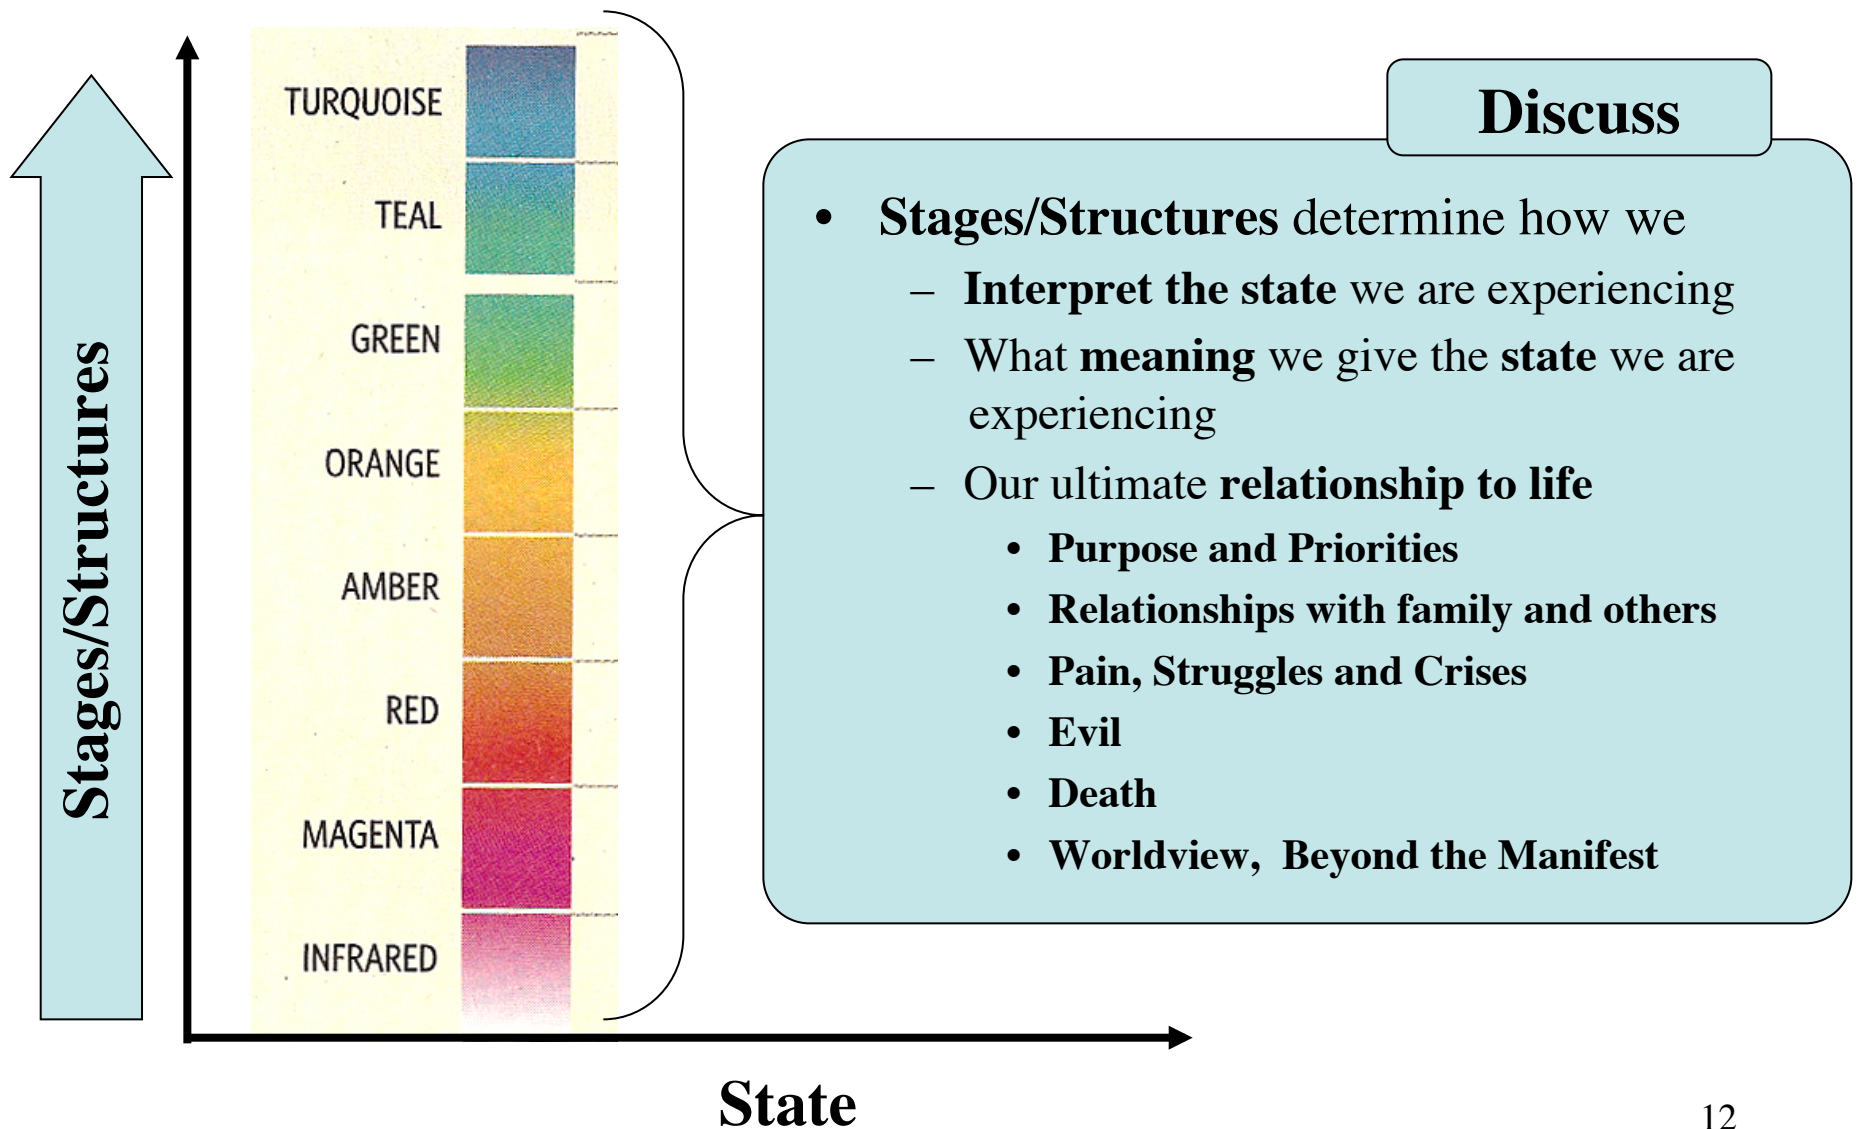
Stages/Structures

TURQUOISE

TEAL

GREEN

ORANGE

AMBER

RED

MAGENTA

INFRARED

Discuss

• Stages/Structures determine how we
– Interpret the state we are experiencing
– What meaning we give the state we are experiencing
– Our ultimate relationship to life
• Purpose and Priorities
• Relationships with family and others
• Pain, Struggles and Crises
• Evil
• Death
• Worldview, Beyond the Manifest

State

12